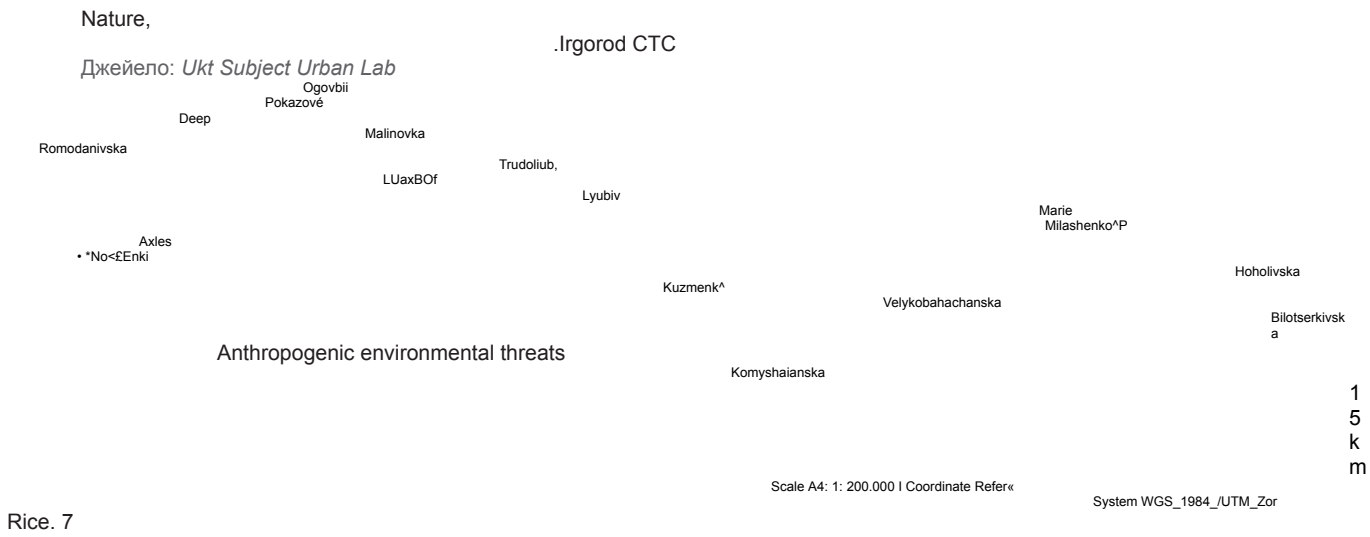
Nature,

.Irgorod CTC

Джейело: *Ukt Subject Urban Lab*

Ogovbii

Pokazové

Deep

Malinovka

Romodanivska

Trudoliub,

LUaxBOf

Lyubiv

Marie

Milashenko^P

Axles

• *No<£Enki

Hoholivska

Kuzmenk^

Velykobahachanska

Bilotserkivska

Anthropogenic environmental threats

Komyshaianska

15 km

Scale A4: 1: 200.000 I Coordinate Refer«

System WGS_1984_/UTM_Zor

Rice. 7